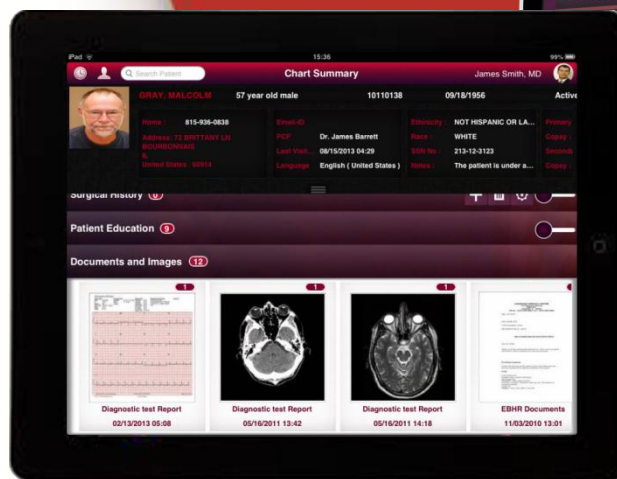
iPad
15:36
99%

Search Patient

Chart Summary

James Smith, MD

GRAY, MALCOLM 57 year old male 10110138 09/18/1956 Active

Home : 815-936-0838
Address: 72 BRITTANY LN BOURBONNAIS & United States 60914

Email-ID
PCP Dr. James Barrett
Last Visit 08/15/2013 04:29
Language English ( United States )

Ethnicity : NOT HISPANIC OR LA...
Race : WHITE
SSN No : 213-12-3123
Notes : The patient is under a...

Primary
Copay :
Second
Copay

Surgical History 0

Patient Education 9

Documents and Images 12

1
Diagnostic test Report
02/13/2013 05:08

1
Diagnostic test Report
05/16/2011 13:42

1
Diagnostic test Report
05/16/2011 14:18

EBHR Documents
11/03/2010 13:01